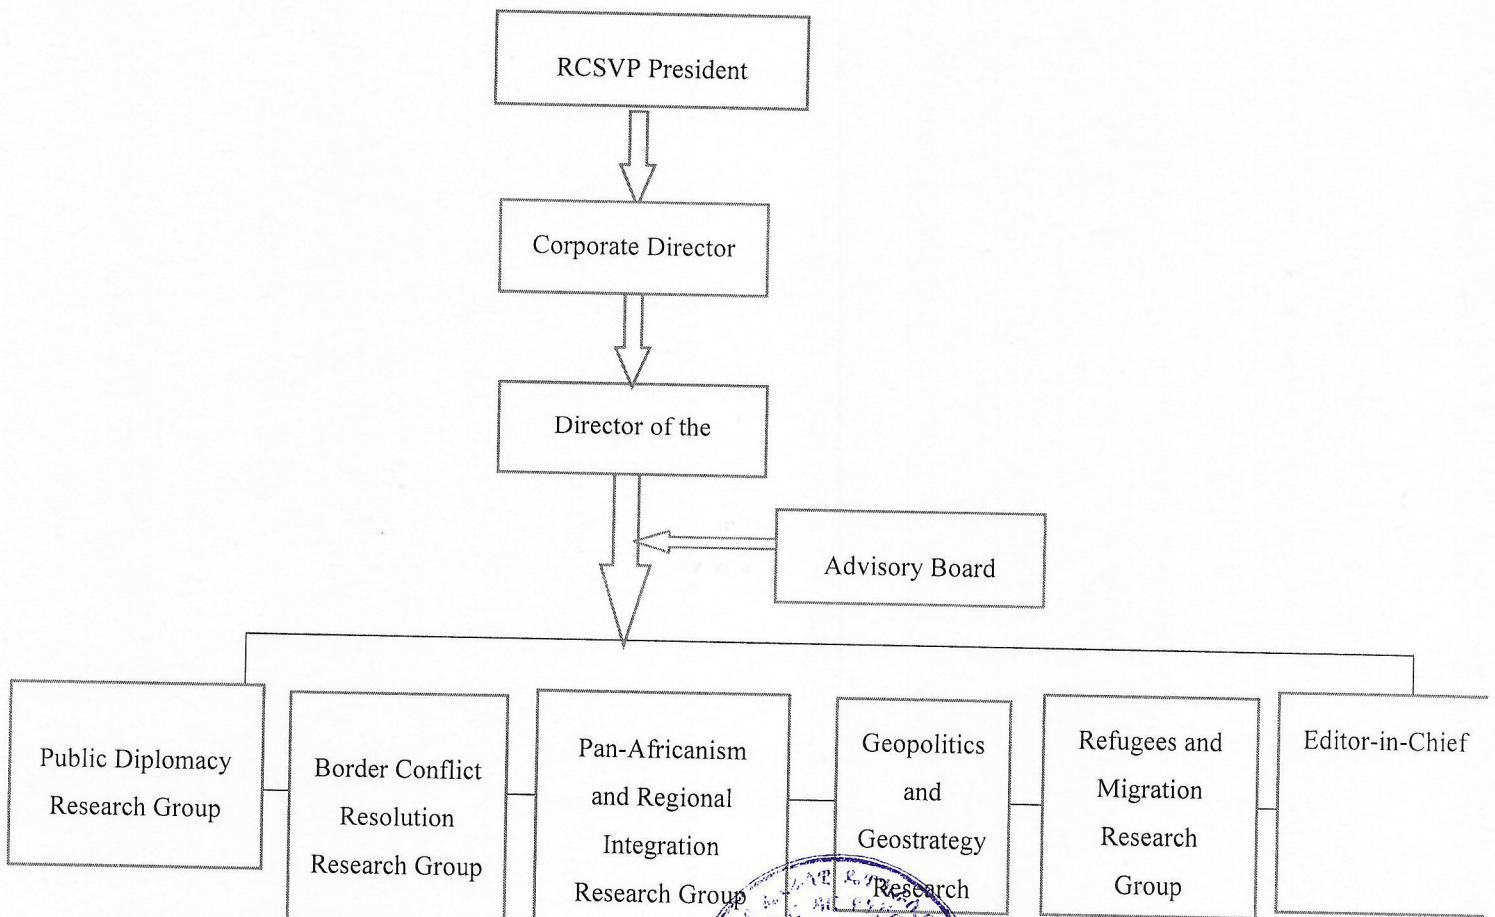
RCSVP President

Corporate Director

Director of the

Advisory Board

Public Diplomacy Research Group

Border Conflict Resolution Research Group

Pan-Africanism and Regional Integration Research Group

Geopolitics and Geostrategy Research

Refugees and Migration Research Group

Editor-in-Chief